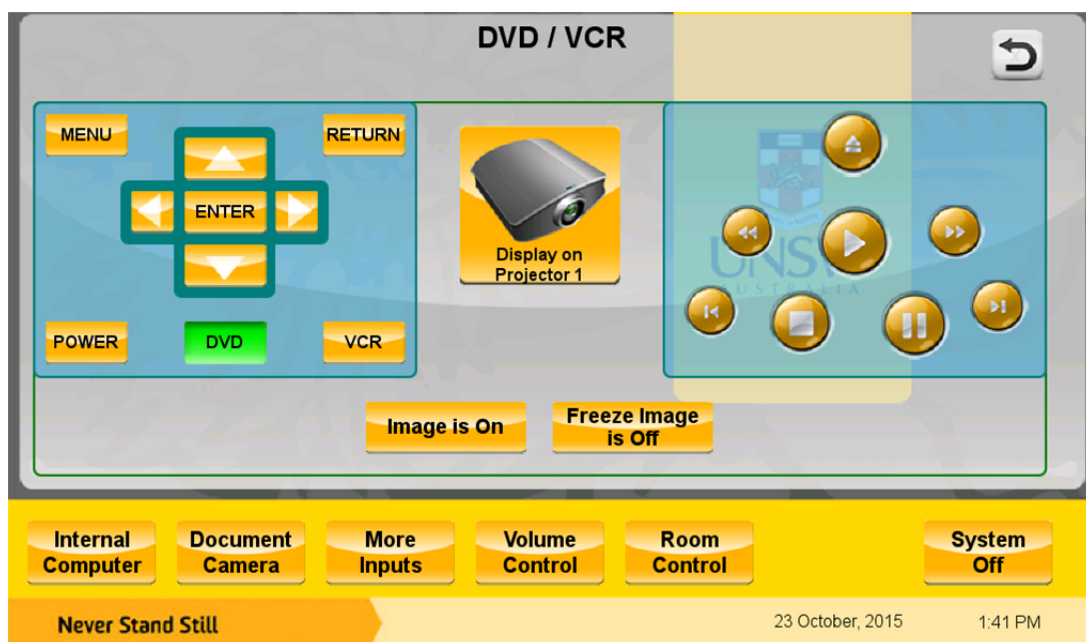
DVD / VCR

MENU

RETURN

ENTER

POWER

DVD

VCR

Display on Projector 1

UNSW AUSTRALIA

Image is On

Freeze Image is Off

Internal Computer

Document Camera

More Inputs

Volume Control

Room Control

System Off

Never Stand Still

23 October, 2015

1:41 PM